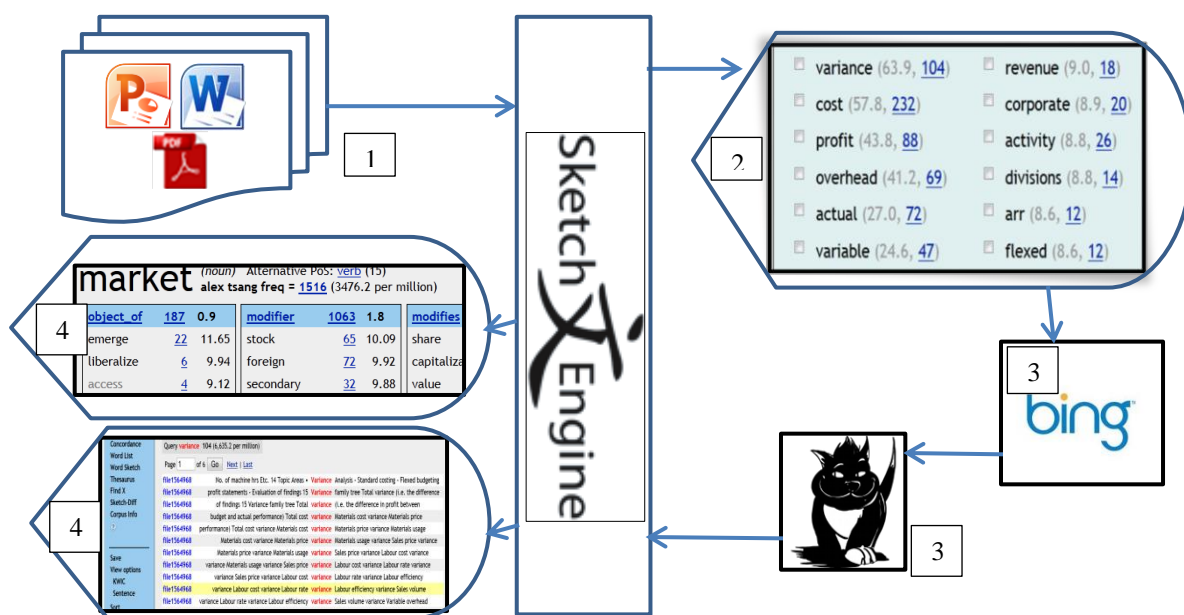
1

Sketch Engine

2

| variance (63.9, 104) | revenue (9.0, 18) |
|---|---|
| cost (57.8, 232) | corporate (8.9, 20) |
| profit (43.8, 88) | activity (8.8, 26) |
| overhead (41.2, 69) | divisions (8.8, 14) |
| actual (27.0, 72) | arr (8.6, 12) |
| variable (24.6, 47) | flexed (8.6, 12) |

3

bing

3

4

market (noun) Alternative PoS: verb (15)
alex tsang freq = 1516 (3476.2 per million)

| object_of | 187 | 0.9 | modifier | 1063 | 1.8 | modifies |
|---|---|---|---|---|---|---|
| emerge | 22 | 11.65 | stock | 65 | 10.09 | share |
| liberalize | 6 | 9.94 | foreign | 72 | 9.92 | capitaliz |
| access | 4 | 9.12 | secondary | 32 | 9.88 | value |

4

Concordance
Word List
Word Sketch
Thesaurus
Find X
Sketch-Diff
Corpus Info

Save
View options
KWIC
Sentence
Sort

Query variance 104 (6,635.2 per million)
Page 1 of 6 Go Next | Last

file1564968 No. of machine hrs Etc. 14 Topic Areas • Variance Analysis - Standard costing - Flexed budgeting
file1564968 profit statements - Evaluation of findings 15 Variance family tree Total variance (i.e. the difference
file1564968 of findings 15 Variance family tree Total variance (i.e. the difference in profit between
file1564968 budget and actual performance) Total cost variance Materials cost variance Materials price
file1564968 performance) Total cost variance Materials cost variance Materials price variance Materials usage
file1564968 Materials cost variance Materials price variance Materials usage variance Sales price variance
file1564968 Materials price variance Materials usage variance Sales price variance Labour cost variance
file1564968 variance Materials usage variance Sales price variance Labour cost variance Labour rate variance
file1564968 variance Sales price variance Labour cost variance Labour rate variance Labour efficiency
file1564968 variance Labour cost variance Labour rate variance Labour efficiency variance Sales volume
file1564968 variance Labour rate variance Labour efficiency variance Sales volume variance Variable overhead